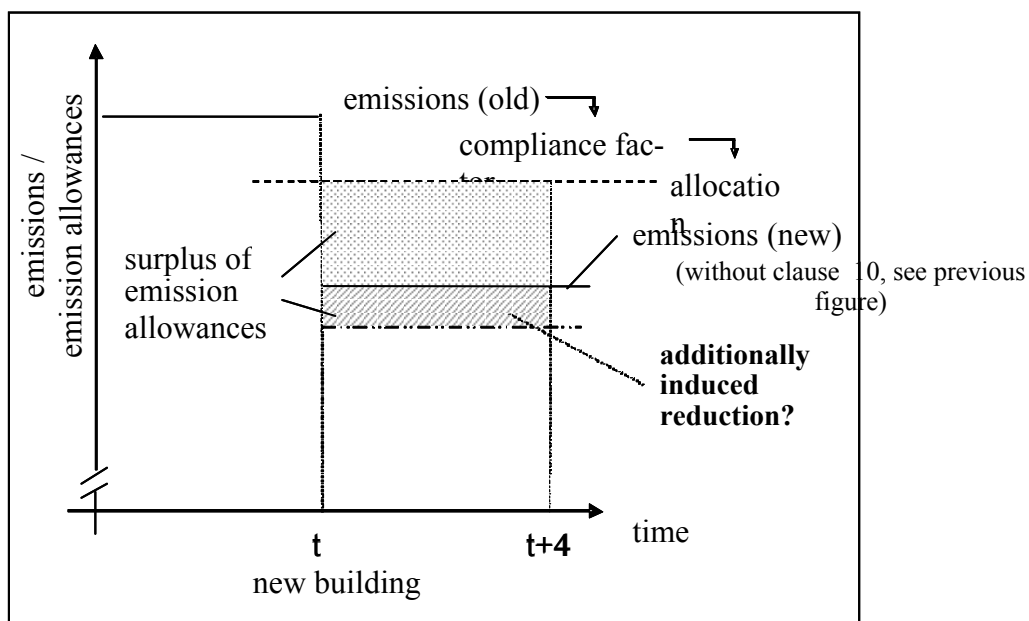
emissions / emission allowances

emissions (old)

compliance factor

allocation

surplus of emission allowances

emissions (new) (without clause 10, see previous figure)

additionally induced reduction?

t

t+4

time

new building